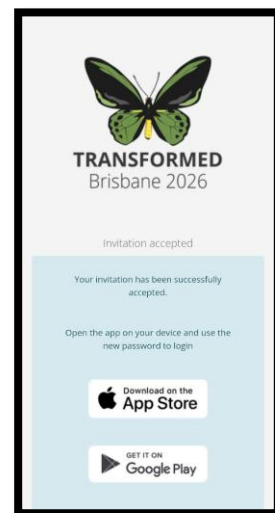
TRANSFORMED
Brisbane 2026

Invitation accepted

Your invitation has been successfully accepted.

Open the app on your device and use the new password to login

Download on the
App Store

GET IT ON
Google Play